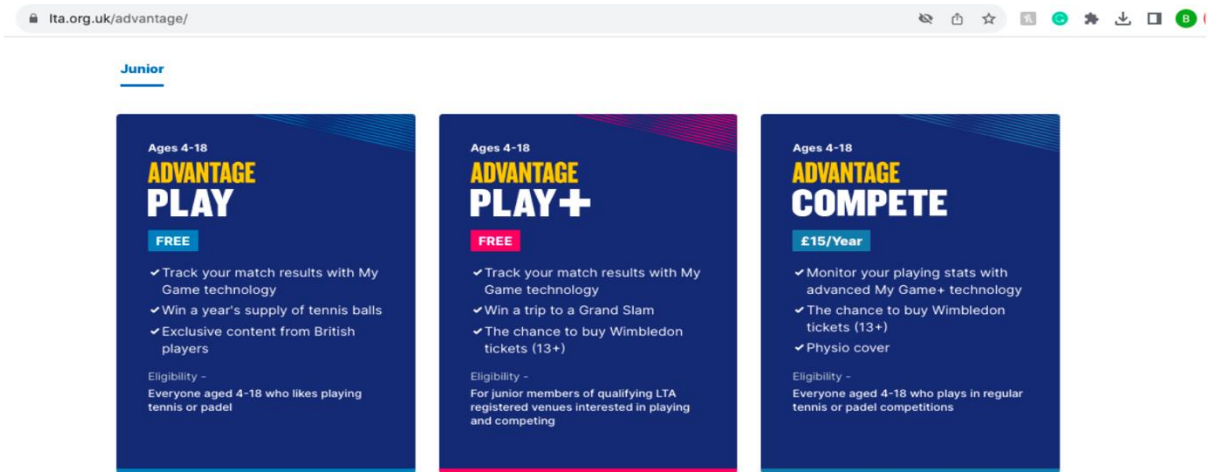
lta.org.uk/advantage/

B

Junior

Ages 4-18
ADVANTAGE
PLAY

FREE

✔ Track your match results with My Game technology
✔ Win a year's supply of tennis balls
✔ Exclusive content from British players

Eligibility -
Everyone aged 4-18 who likes playing tennis or padel

Ages 4-18
ADVANTAGE
PLAY+

FREE

✔ Track your match results with My Game technology
✔ Win a trip to a Grand Slam
✔ The chance to buy Wimbledon tickets (13+)

Eligibility -
For junior members of qualifying LTA registered venues interested in playing and competing

Ages 4-18
ADVANTAGE
COMPETE

£15/Year

✔ Monitor your playing stats with advanced My Game+ technology
✔ The chance to buy Wimbledon tickets (13+)
✔ Physio cover

Eligibility -
Everyone aged 4-18 who plays in regular tennis or padel competitions